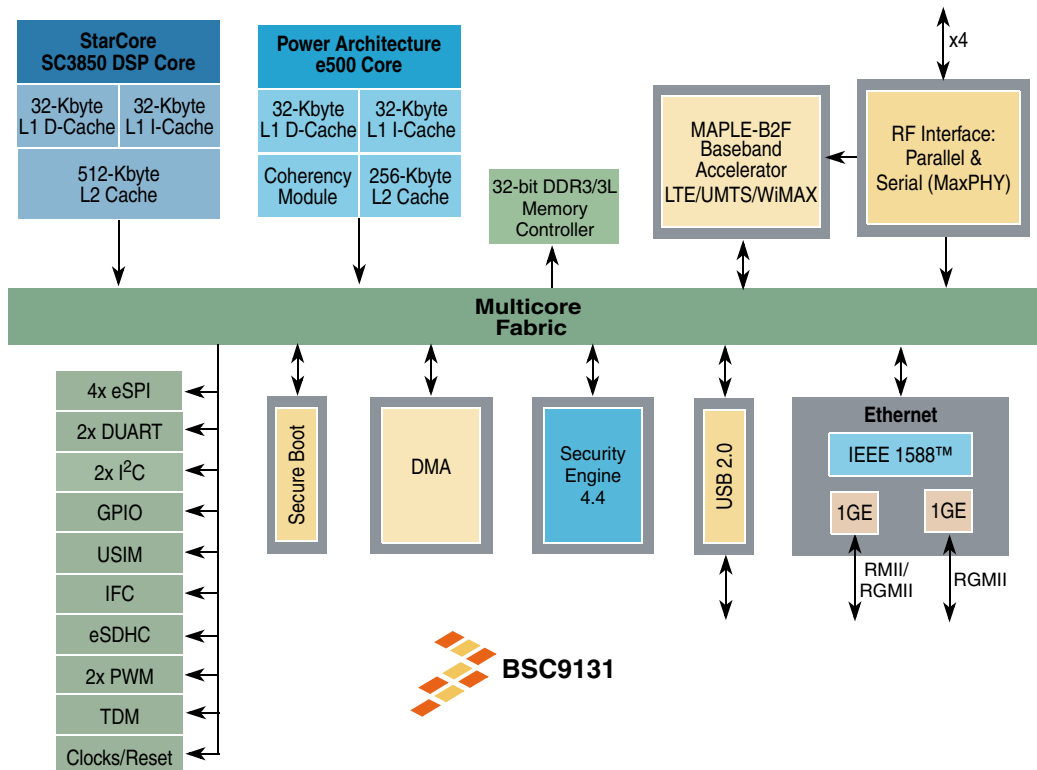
StarCore SC3850 DSP Core

32-Kbyte L1 D-Cache

32-Kbyte L1 I-Cache

512-Kbyte L2 Cache

Power Architecture e500 Core

32-Kbyte L1 D-Cache

32-Kbyte L1 I-Cache

Coherency Module

256-Kbyte L2 Cache

32-bit DDR3/3L Memory Controller

x4

MAPLE-B2F Baseband Accelerator LTE/UMTS/WiMAX

RF Interface: Parallel & Serial (MaxPHY)

Multicore Fabric

4x eSPI

2x DUART

2x $I^2C$

GPIO

USIM

IFC

eSDHC

2x PWM

TDM

Clocks/Reset

Secure Boot

DMA

Security Engine 4.4

USB 2.0

Ethernet

IEEE 1588™

1GE

1GE

RMII/ RGMII

RGMII

BSC9131